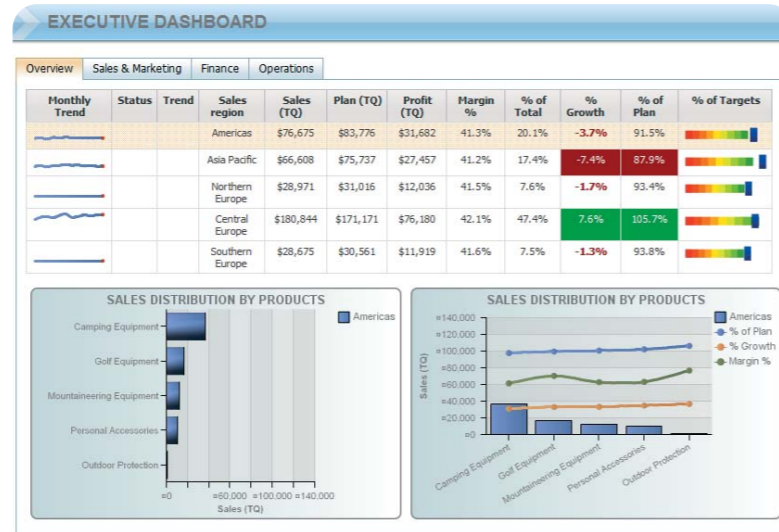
EXECUTIVE DASHBOARD

Overview | Sales & Marketing | Finance | Operations

| Monthly Trend | Status | Trend | Sales region | Sales (TQ) | Plan (TQ) | Profit (TQ) | Margin % | % of Total | % Growth | % of Plan | % of Targets |
|---|---|---|---|---|---|---|---|---|---|---|---|
| | | | Americas | $76,675 | $83,776 | $31,682 | 41.3% | 20.1% | -3.7% | 91.5% | |
| | | | Asia Pacific | $66,608 | $75,737 | $27,457 | 41.2% | 17.4% | -7.4% | 87.9% | |
| | | | Northern Europe | $28,971 | $31,016 | $12,036 | 41.5% | 7.6% | -1.7% | 93.4% | |
| | | | Central Europe | $180,844 | $171,171 | $76,180 | 42.1% | 47.4% | 7.6% | 105.7% | |
| | | | Southern Europe | $28,675 | $30,561 | $11,919 | 41.6% | 7.5% | -1.3% | 93.8% | |

SALES DISTRIBUTION BY PRODUCTS

Americas

Camping Equipment
Golf Equipment
Mountaineering Equipment
Personal Accessories
Outdoor Protection

¤0 ¤60,000 ¤100,000 ¤140,000
Sales (TQ)

SALES DISTRIBUTION BY PRODUCTS

Americas
% of Plan
% Growth
Margin %

¤140,000
¤120,000
¤100,000
¤80,000
¤60,000
¤40,000
¤20,000
¤0
Sales (TQ)

Camping Equipment
Golf Equipment
Mountaineering Equipment
Personal Accessories
Outdoor Protection